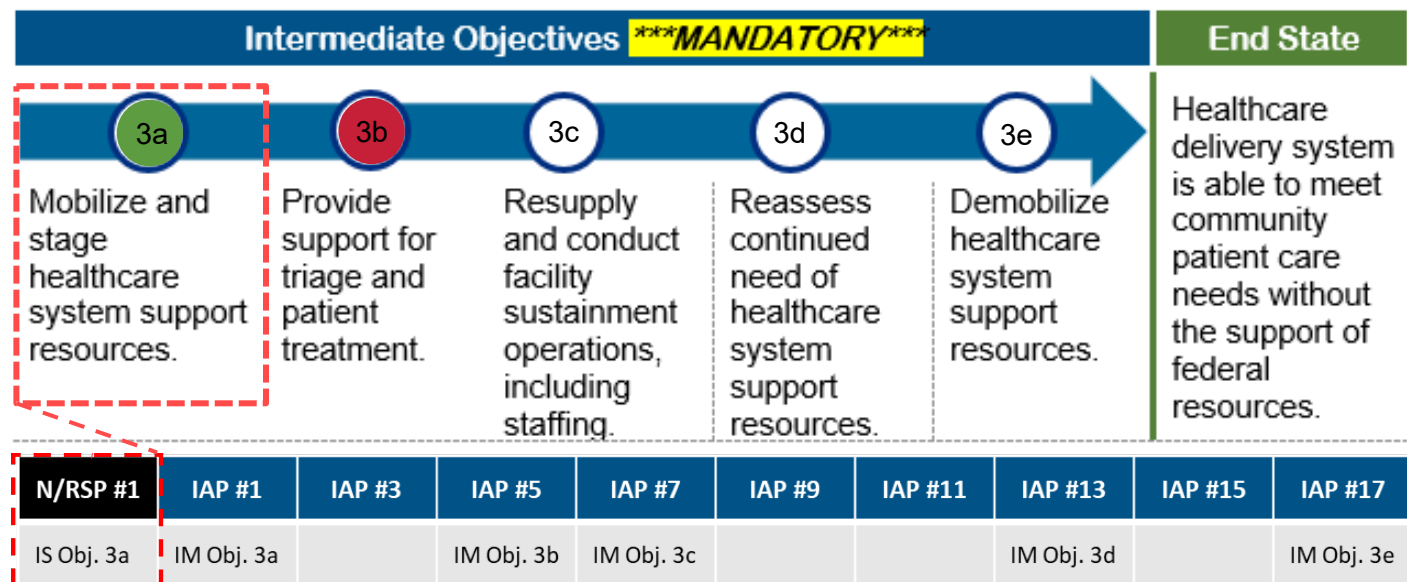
Intermediate Objectives ***MANDATORY***

End State

3a
Mobilize and stage healthcare system support resources.

3b
Provide support for triage and patient treatment.

3c
Resupply and conduct facility sustainment operations, including staffing.

3d
Reassess continued need of healthcare system support resources.

3e
Demobilize healthcare system support resources.

Healthcare delivery system is able to meet community patient care needs without the support of federal resources.

| N/RSP #1 | IAP #1 | IAP #3 | IAP #5 | IAP #7 | IAP #9 | IAP #11 | IAP #13 | IAP #15 | IAP #17 |
|---|---|---|---|---|---|---|---|---|---|
| IS Obj. 3a | IM Obj. 3a | | IM Obj. 3b | IM Obj. 3c | | | IM Obj. 3d | | IM Obj. 3e |